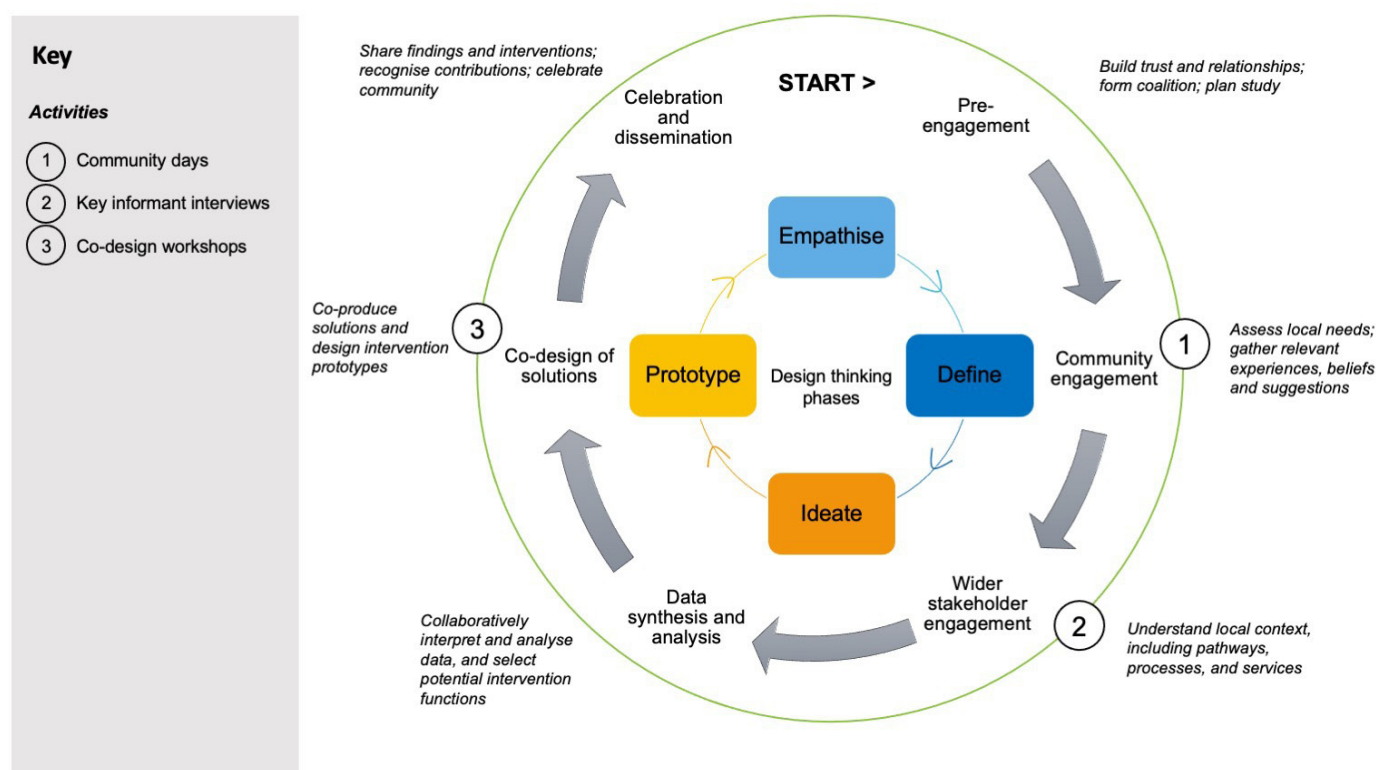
Key

Activities

1 Community days

2 Key informant interviews

3 Co-design workshops

Share findings and interventions; recognise contributions; celebrate community

START >

Build trust and relationships; form coalition; plan study

Celebration and dissemination

Pre-engagement

Empathise

Co-produce solutions and design intervention prototypes

3

Co-design of solutions

Prototype

Design thinking phases

Define

Community engagement

1

Assess local needs; gather relevant experiences, beliefs and suggestions

Ideate

Data synthesis and analysis

Wider stakeholder engagement

2

Collaboratively interpret and analyse data, and select potential intervention functions

Understand local context, including pathways, processes, and services